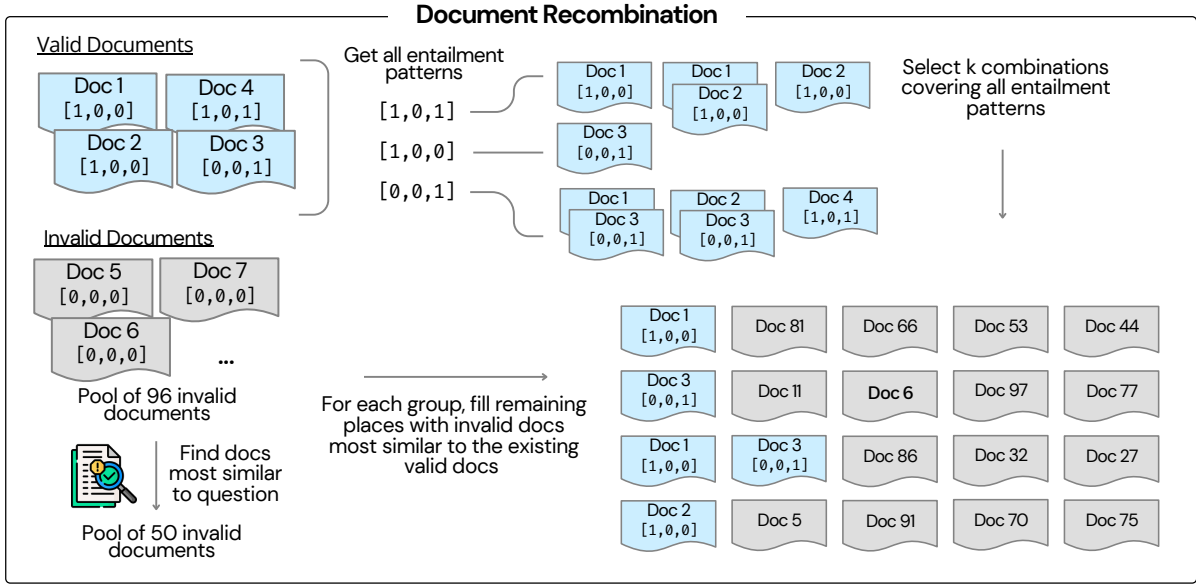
Document Recombination

Valid Documents

Doc 1
[1,0,0]

Doc 4
[1,0,1]

Doc 2
[1,0,0]

Doc 3
[0,0,1]

Get all entailment patterns

[1,0,1]

[1,0,0]

[0,0,1]

Doc 1
[1,0,0]

Doc 1
Doc 2
[1,0,0]

Doc 2
[1,0,0]

Doc 3
[0,0,1]

Doc 1
Doc 3
[0,0,1]

Doc 2
Doc 3
[0,0,1]

Doc 4
[1,0,1]

Select k combinations covering all entailment patterns

Invalid Documents

Doc 5
[0,0,0]

Doc 7
[0,0,0]

Doc 6
[0,0,0]

...

Pool of 96 invalid documents

Find docs most similar to question

Pool of 50 invalid documents

For each group, fill remaining places with invalid docs most similar to the existing valid docs

| Doc 1 [1,0,0] | Doc 81 | Doc 66 | Doc 53 | Doc 44 |
|---|---|---|---|---|
| Doc 3 [0,0,1] | Doc 11 | Doc 6 | Doc 97 | Doc 77 |
| Doc 1 [1,0,0] | Doc 3 [0,0,1] | Doc 86 | Doc 32 | Doc 27 |
| Doc 2 [1,0,0] | Doc 5 | Doc 91 | Doc 70 | Doc 75 |